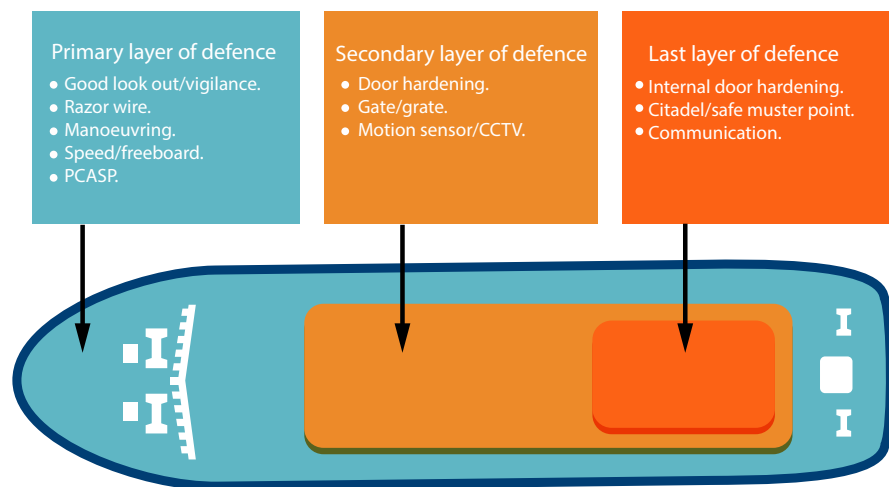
Primary layer of defence
- Good look out/vigilance.
- Razor wire.
- Manoeuvring.
- Speed/freeboard.
- PCASP.

Secondary layer of defence
- Door hardening.
- Gate/grate.
- Motion sensor/CCTV.

Last layer of defence
- Internal door hardening.
- Citadel/safe muster point.
- Communication.